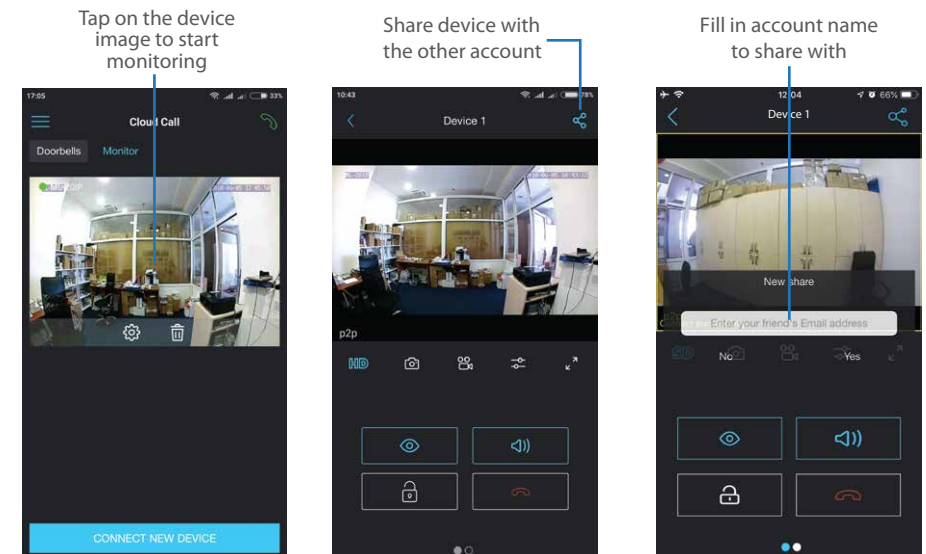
Tap on the device image to start monitoring

17:05

Cloud Call

Doorbells Monitor

CONNECT NEW DEVICE

Share device with the other account

10:43

Device 1

p2p

HD

Fill in account name to share with

12:04

66%

Device 1

New share

Enter your friend's Email address

No

Yes

SD